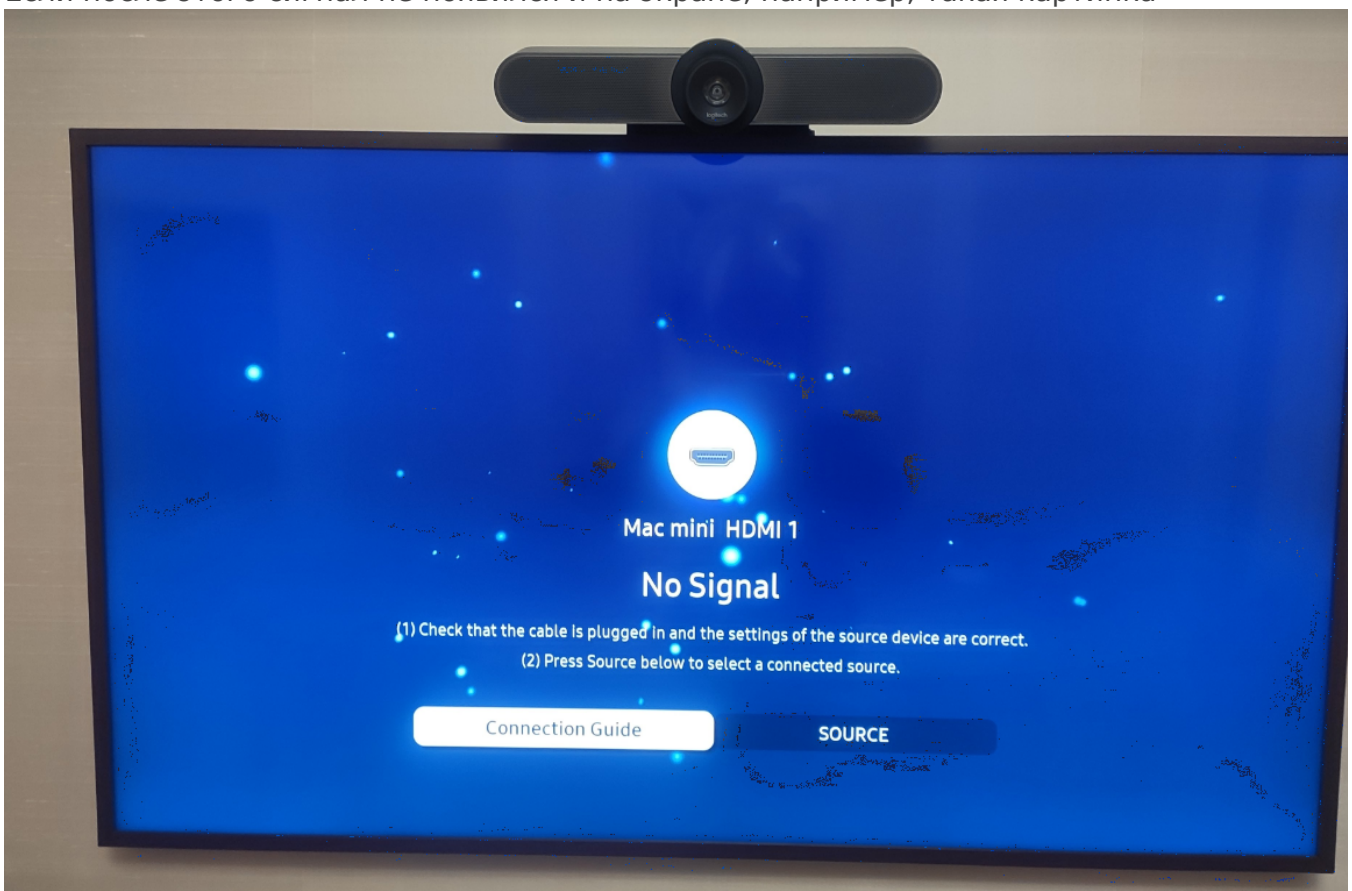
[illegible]

logitech

Mac mini HDMI 1

No Signal

(1) Check that the cable is plugged in and the settings of the source device are correct.
(2) Press Source below to select a connected source.

Connection Guide

SOURCE